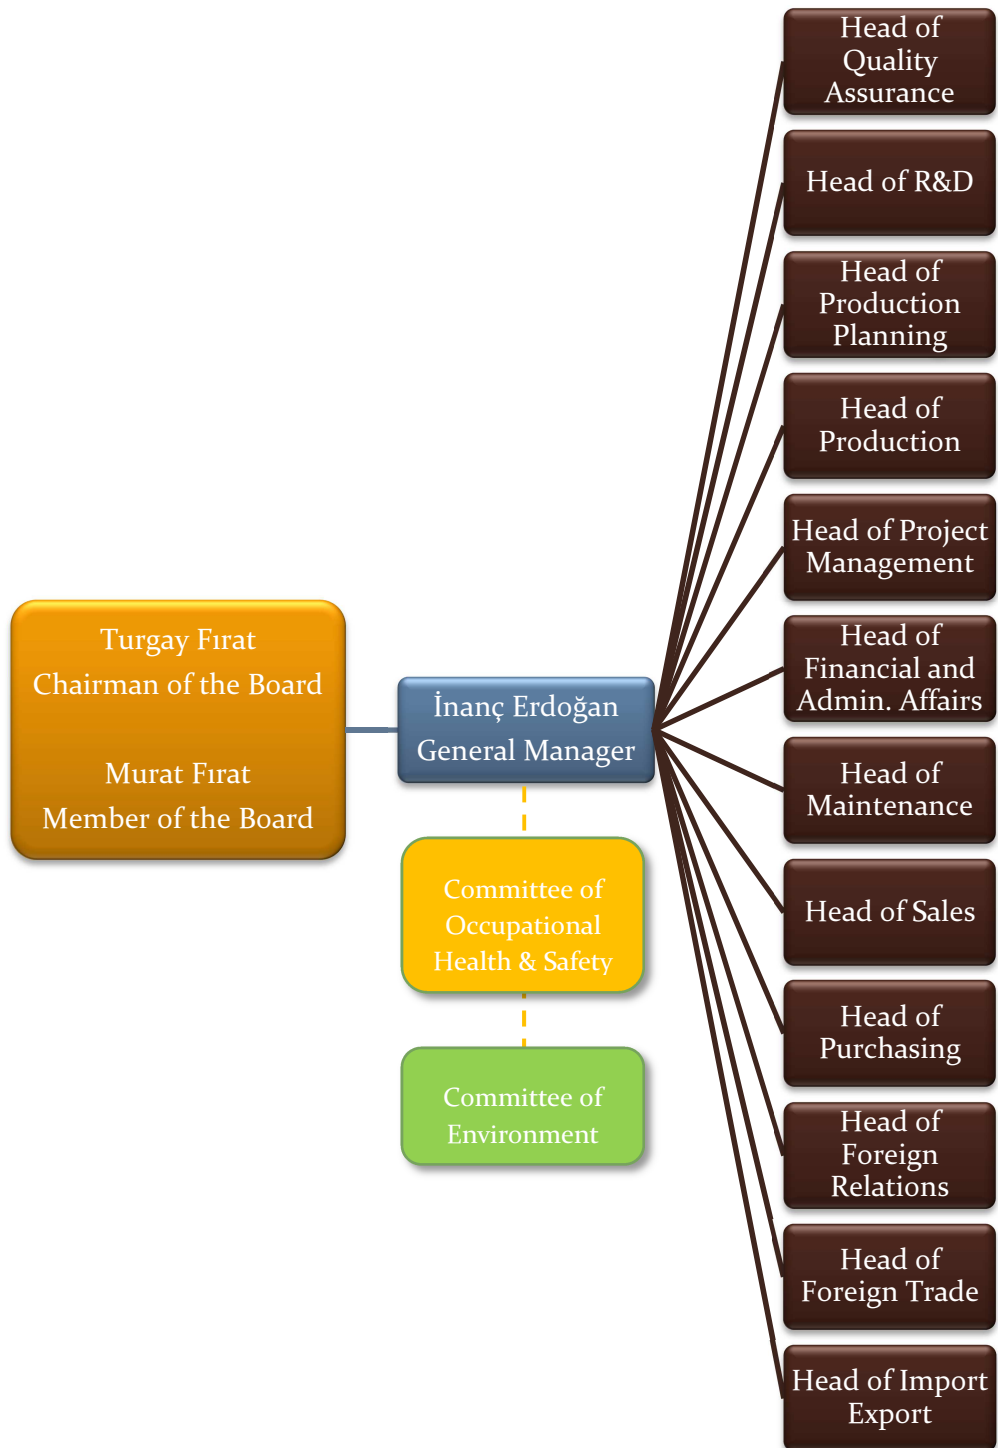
Turgay Fırat
Chairman of the Board

Murat Fırat
Member of the Board

İnanç Erdoğan
General Manager

Committee of Occupational Health & Safety

Committee of Environment

Head of Quality Assurance

Head of R&D

Head of Production Planning

Head of Production

Head of Project Management

Head of Financial and Admin. Affairs

Head of Maintenance

Head of Sales

Head of Purchasing

Head of Foreign Relations

Head of Foreign Trade

Head of Import Export